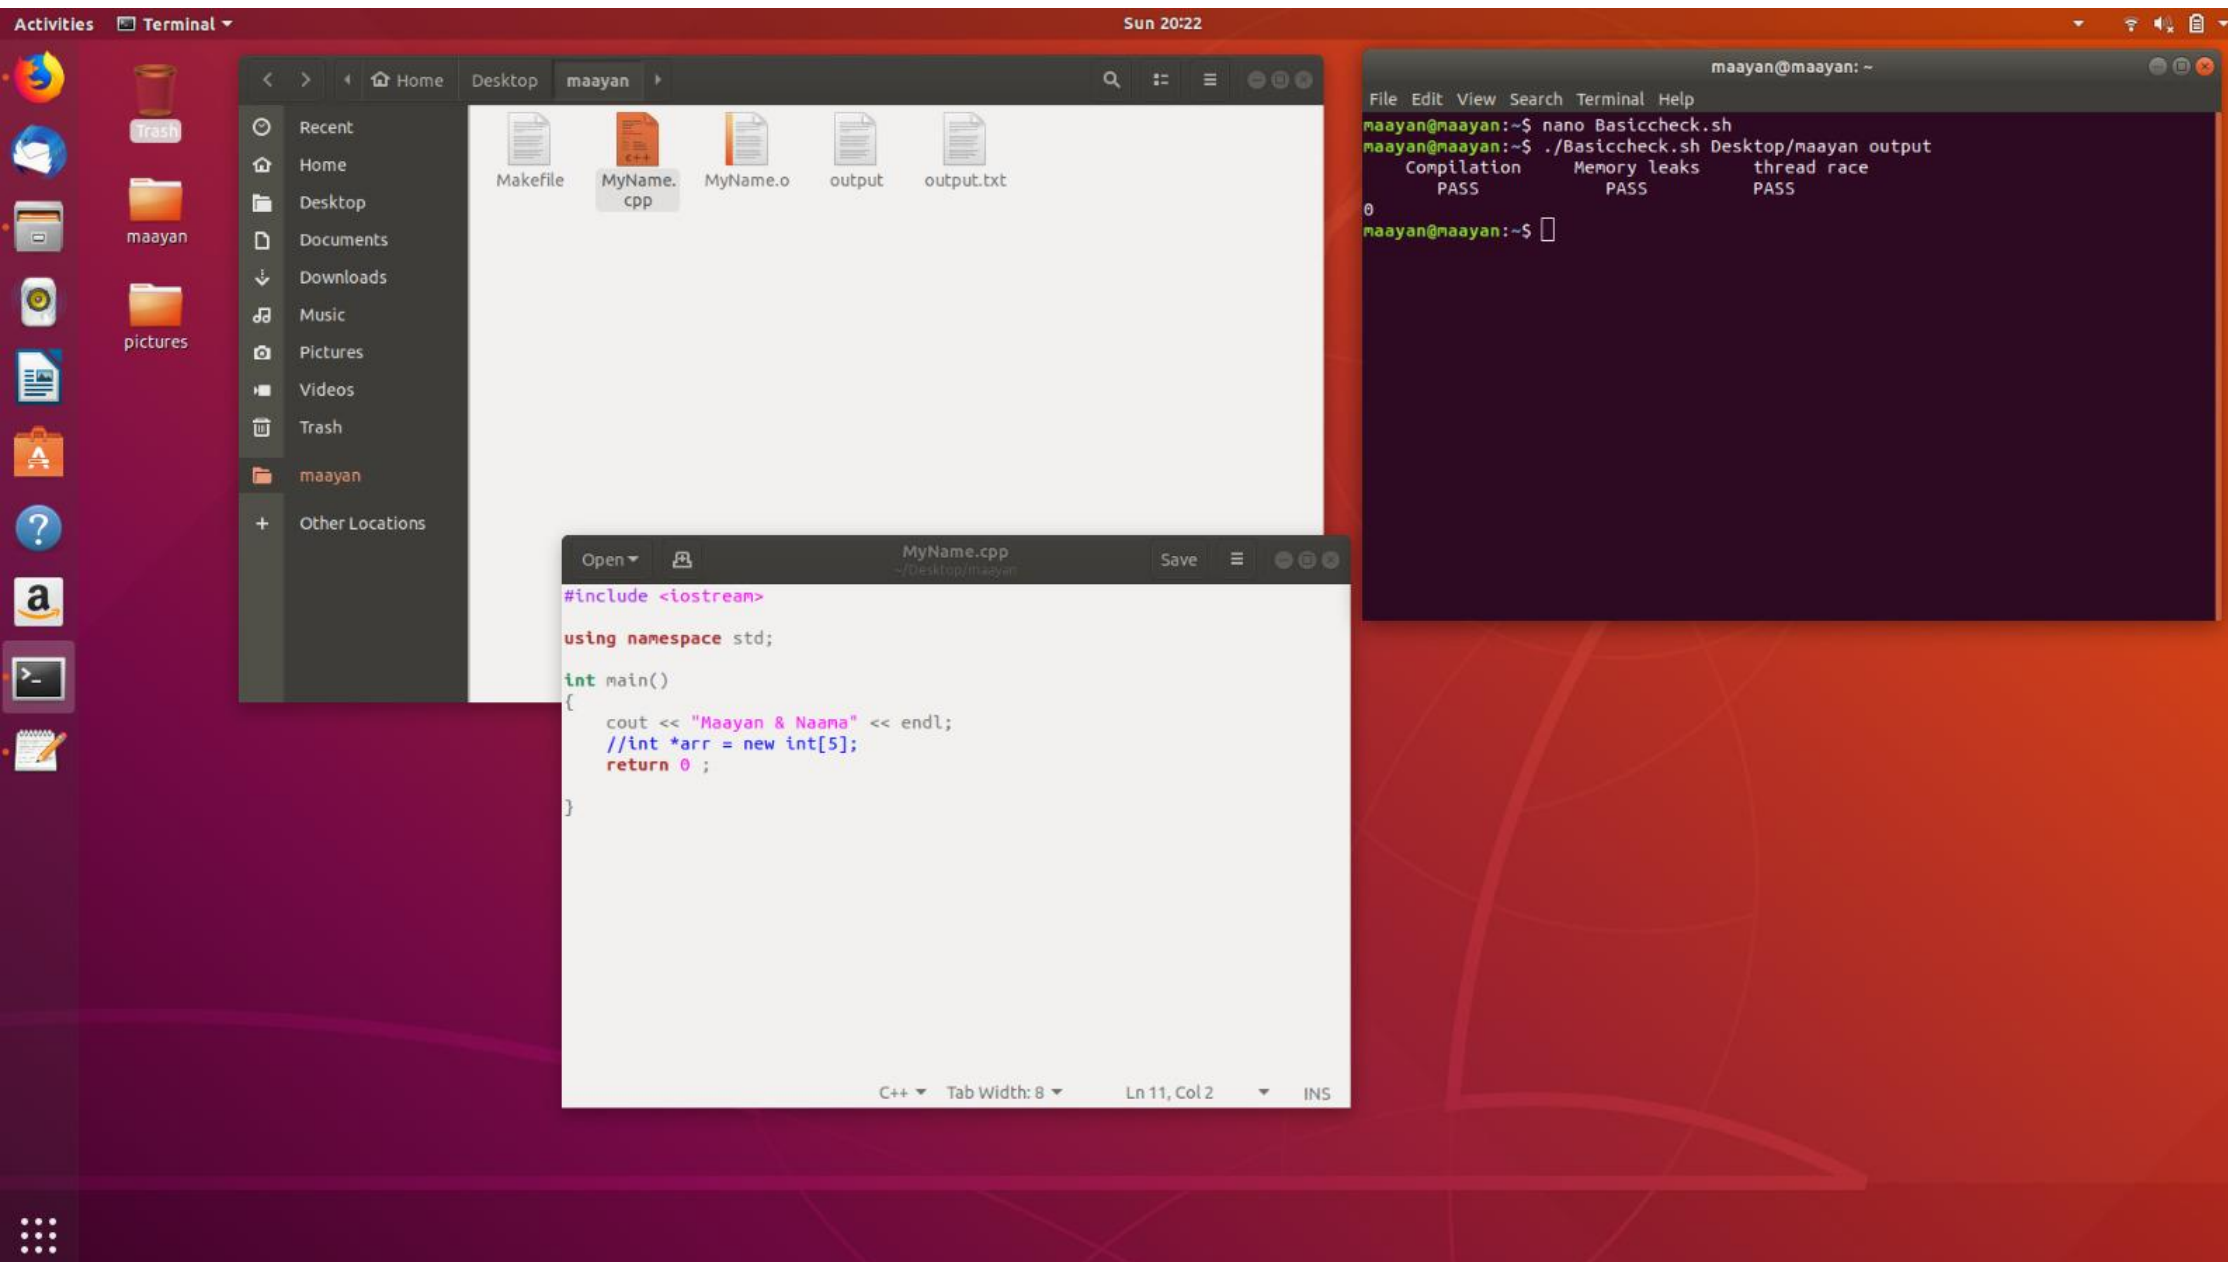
Activities Terminal ▾ Sun 20:22

Trash
maayan
pictures

Home Desktop maayan

Recent
Home
Desktop
Documents
Downloads
Music
Pictures
Videos
Trash
maayan
Other Locations

Makefile MyName.cpp MyName.o output output.txt

Open ▾ MyName.cpp ~/Desktop/maayan Save

#include <iostream>

using namespace std;

int main()
{
    cout << "Maayan & Naama" << endl;
    //int *arr = new int[5];
    return 0 ;

}

C++ ▾ Tab Width: 8 ▾ Ln 11, Col 2 ▾ INS

maayan@maayan: ~
File Edit View Search Terminal Help
maayan@maayan:~$ nano Basiccheck.sh
maayan@maayan:~$ ./Basiccheck.sh Desktop/maayan output
Compilation Memory leaks thread race
PASS PASS PASS
0
maayan@maayan:~$